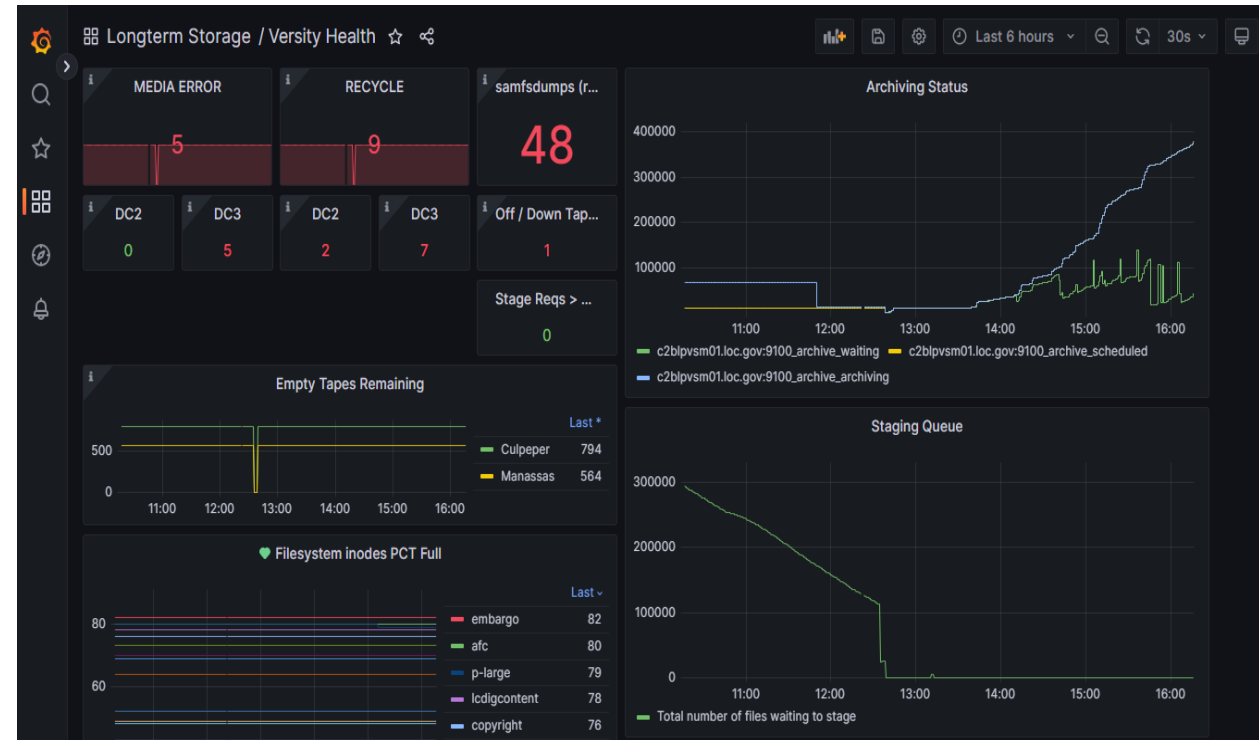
Longterm Storage / Versity Health

Last 6 hours

30s

MEDIA ERROR

5

RECYCLE

9

samfsdumps (r...

48

DC2

0

DC3

5

DC2

2

DC3

7

Off / Down Tap...

1

Stage Reqs > ...

0

Empty Tapes Remaining

500

0

11:00 12:00 13:00 14:00 15:00 16:00

| | Last * |
|---|---|
| Culpeper | 794 |
| Manassas | 564 |

Filesystem inodes PCT Full

80

60

| | Last |
|---|---|
| embargo | 82 |
| afc | 80 |
| p-large | 79 |
| lcdigcontent | 78 |
| copyright | 76 |

Archiving Status

400000

300000

200000

100000

11:00 12:00 13:00 14:00 15:00 16:00

c2blpvsm01.loc.gov:9100_archive_waiting c2blpvsm01.loc.gov:9100_archive_scheduled c2blpvsm01.loc.gov:9100_archive_archiving

Staging Queue

300000

200000

100000

0

11:00 12:00 13:00 14:00 15:00 16:00

Total number of files waiting to stage